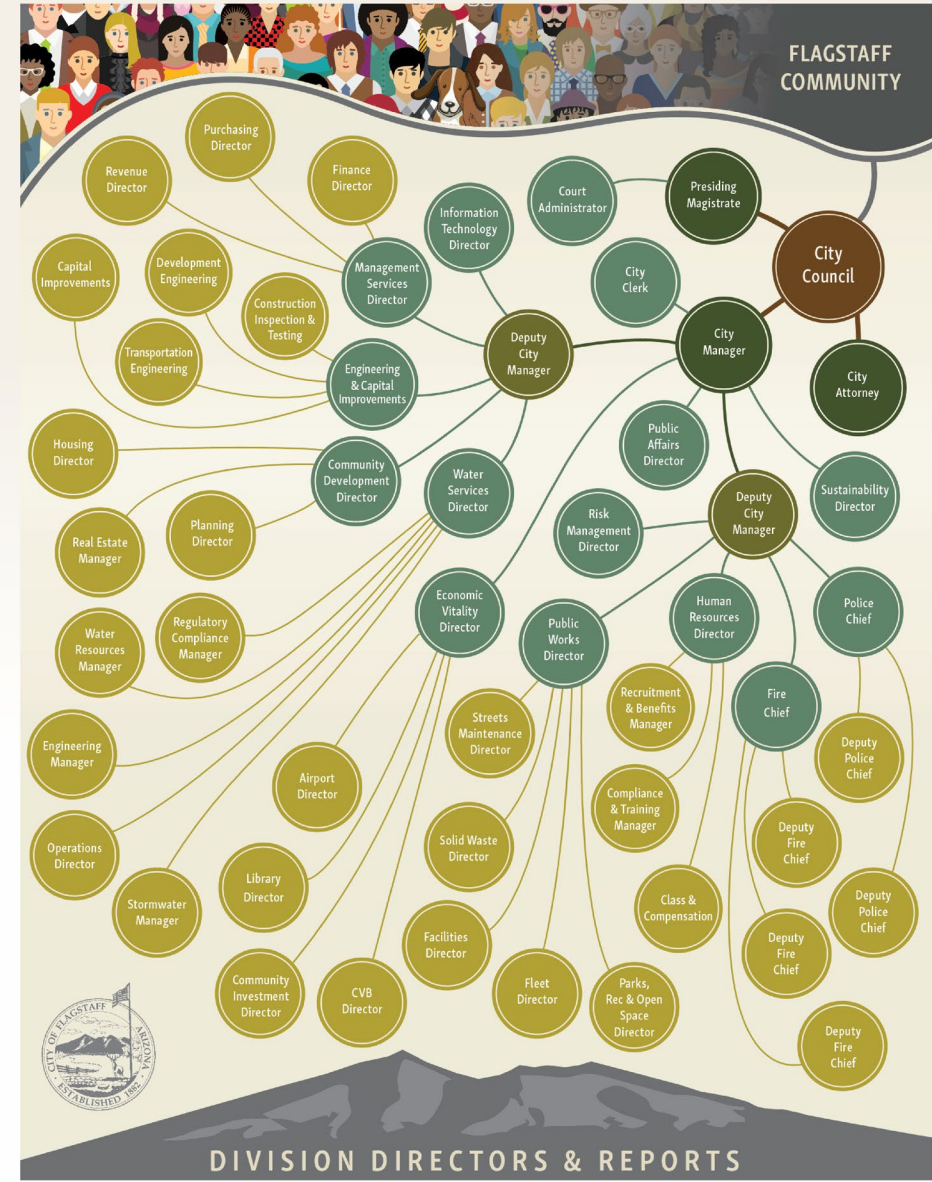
FLAGSTAFF COMMUNITY

City Council

Presiding Magistrate

Court Administrator

City Attorney

City Manager

City Clerk

Information Technology Director

Deputy City Manager

Public Affairs Director

Sustainability Director

Deputy City Manager

Purchasing Director

Finance Director

Revenue Director

Management Services Director

Capital Improvements

Development Engineering

Construction Inspection & Testing

Transportation Engineering

Engineering & Capital Improvements

Housing Director

Community Development Director

Water Services Director

Real Estate Manager

Planning Director

Risk Management Director

Human Resources Director

Police Chief

Water Resources Manager

Regulatory Compliance Manager

Economic Vitality Director

Public Works Director

Recruitment & Benefits Manager

Fire Chief

Deputy Police Chief

Engineering Manager

Airport Director

Streets Maintenance Director

Compliance & Training Manager

Deputy Fire Chief

Operations Director

Solid Waste Director

Library Director

Stormwater Manager

Class & Compensation

Deputy Police Chief

Facilities Director

Deputy Fire Chief

Community Investment Director

CVB Director

Fleet Director

Parks, Rec & Open Space Director

Deputy Fire Chief

CITY OF FLAGSTAFF ARIZONA ESTABLISHED 1882

DIVISION DIRECTORS & REPORTS